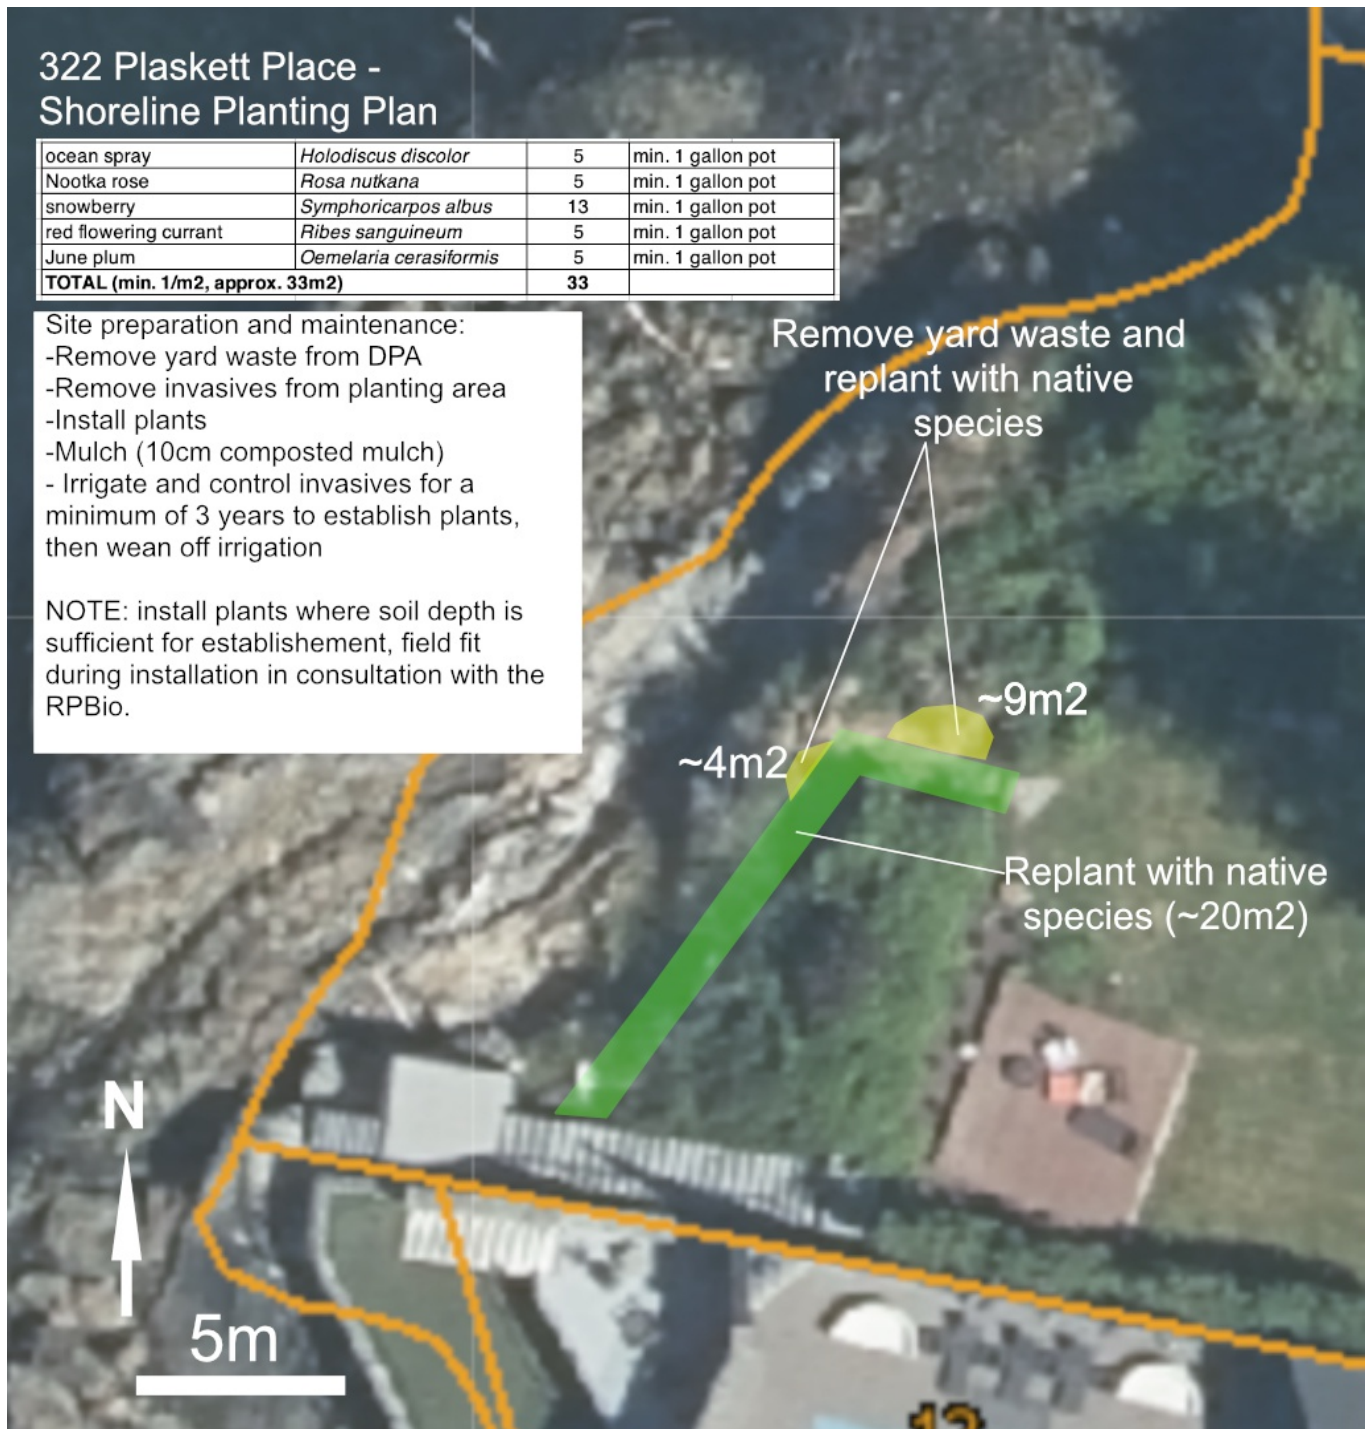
322 Plaskett Place - Shoreline Planting Plan

| ocean spray | *Holodiscus discolor* | 5 | min. 1 gallon pot |
|---|---|---|---|
| Nootka rose | *Rosa nutkana* | 5 | min. 1 gallon pot |
| snowberry | *Symphoricarpos albus* | 13 | min. 1 gallon pot |
| red flowering currant | *Ribes sanguineum* | 5 | min. 1 gallon pot |
| June plum | *Oemelaria cerasiformis* | 5 | min. 1 gallon pot |
| **TOTAL (min. 1/m2, approx. 33m2)** | | **33** | |

Site preparation and maintenance:
-Remove yard waste from DPA
-Remove invasives from planting area
-Install plants
-Mulch (10cm composted mulch)
- Irrigate and control invasives for a minimum of 3 years to establish plants, then wean off irrigation

NOTE: install plants where soil depth is sufficient for establishement, field fit during installation in consultation with the RPBio.

Remove yard waste and replant with native species

~9m2

~4m2

Replant with native species (~20m2)

N

5m

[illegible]